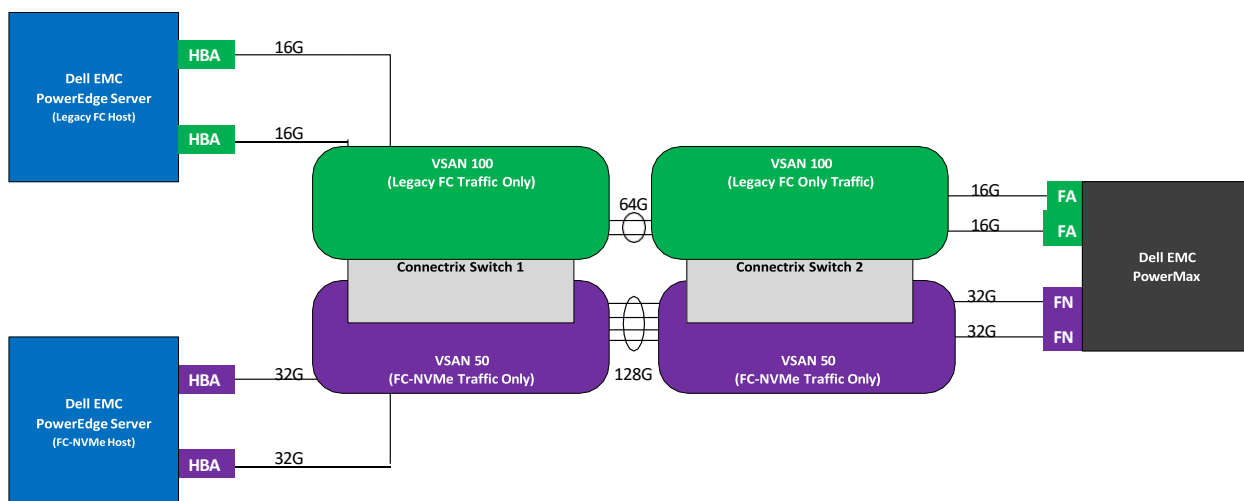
Dell EMC
PowerEdge Server
(Legacy FC Host)

HBA
16G

HBA
16G

VSAN 100
(Legacy FC Traffic Only)

64G

VSAN 100
(Legacy FC Only Traffic)

16G
FA

16G
FA

Dell EMC
PowerMax

Connectrix Switch 1

Connectrix Switch 2

32G
FN

32G
FN

Dell EMC
PowerEdge Server
(FC-NVMe Host)

HBA
32G

VSAN 50
(FC-NVMe Traffic Only)

128G

VSAN 50
(FC-NVMe Traffic Only)

HBA
32G